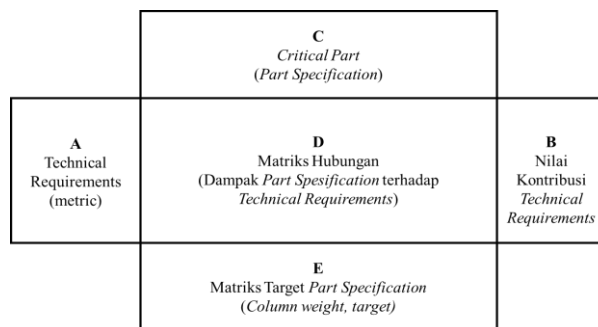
C
Critical Part
(Part Specification)

A
Technical
Requirements
(metric)

D
Matriks Hubungan
(Dampak Part Spesification terhadap
Technical Requirements)

B
Nilai
Kontribusi
Technical
Requirements

E
Matriks Target Part Specification
(Column weight, target)